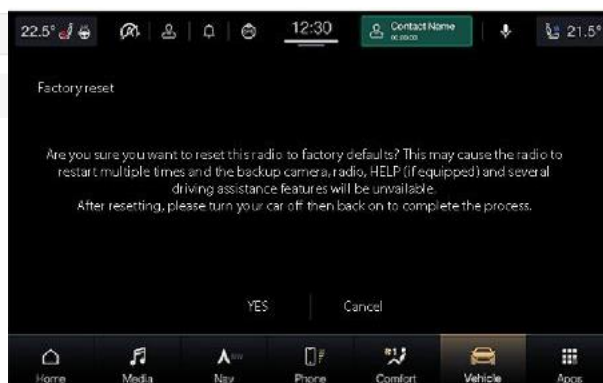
22.5° 12:30 Contact Name 21.5°

Factory reset

Are you sure you want to reset this radio to factory defaults? This may cause the radio to restart multiple times and the backup camera, radio, HELP (if equipped) and several driving assistance features will be unavailable.
After resetting, please turn your car off then back on to complete the process.

YES Cancel

Home Media Nav Phone Comfort Vehicle Apps